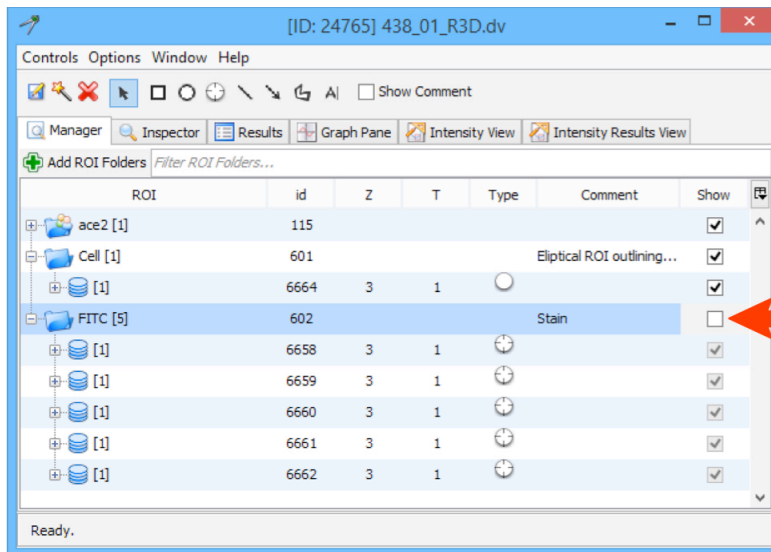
[ID: 24765] 438_01_R3D.dv

Controls Options Window Help

Show Comment

Manager | Inspector | Results | Graph Pane | Intensity View | Intensity Results View

Add ROI Folders | Filter ROI Folders...

| ROI | id | Z | T | Type | Comment | Show |
|---|---|---|---|---|---|---|
| ace2 [1] | 115 | | | | | ☑ |
| Cell [1] | 601 | | | | Eliptical ROI outlining... | ☑ |
| [1] | 6664 | 3 | 1 | | | ☑ |
| FITC [5] | 602 | | | | Stain | ☐ |
| [1] | 6658 | 3 | 1 | | | ☑ |
| [1] | 6659 | 3 | 1 | | | ☑ |
| [1] | 6660 | 3 | 1 | | | ☑ |
| [1] | 6661 | 3 | 1 | | | ☑ |
| [1] | 6662 | 3 | 1 | | | ☑ |

Ready.